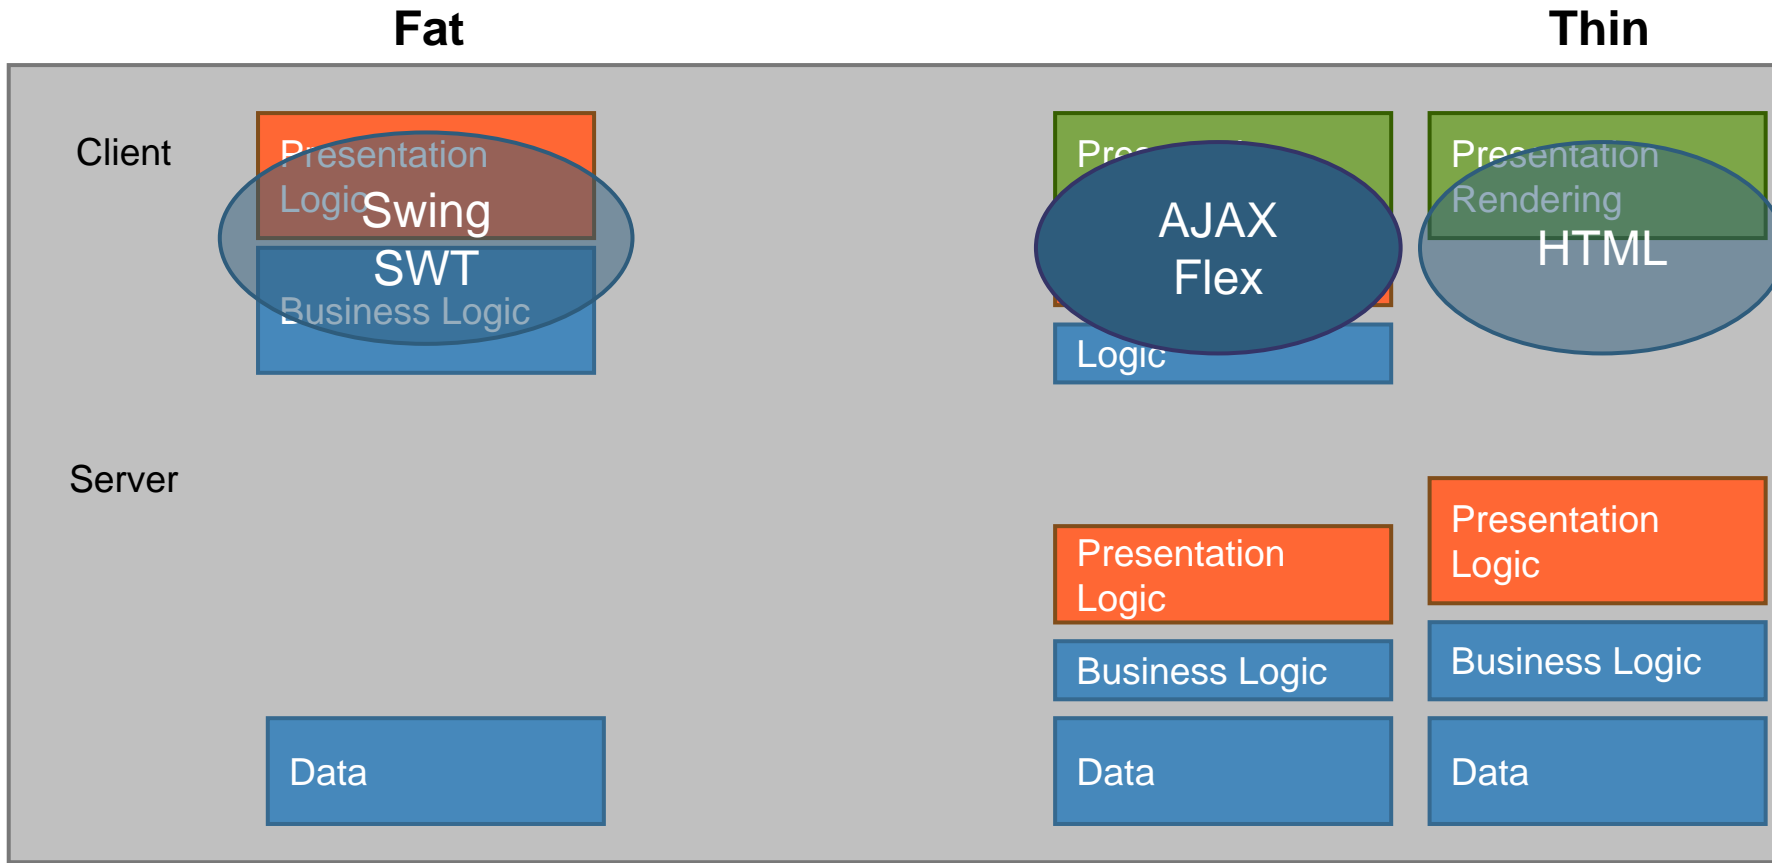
Fat

Thin

Client

Presentation Logic

Swing SWT

Business Logic

Pre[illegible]

AJAX Flex

Logic

Presentation Rendering

HTML

Server

Presentation Logic

Business Logic

Data

Presentation Logic

Business Logic

Data

Data